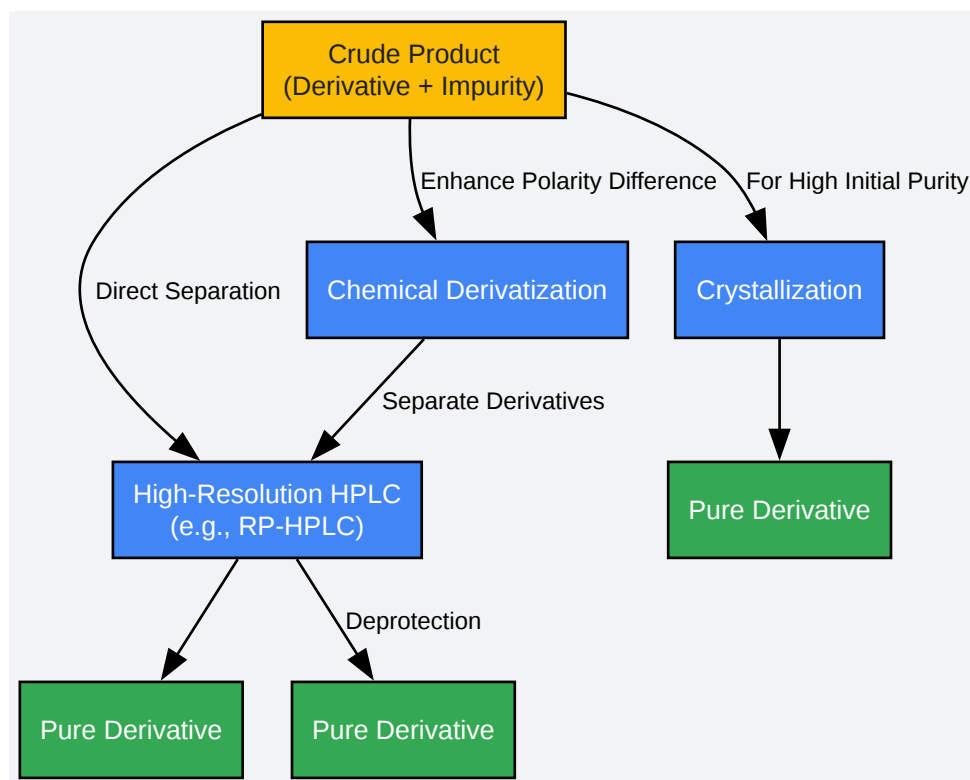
Crude Product
(Derivative + Impurity)

Direct Separation

Enhance Polarity Difference

For High Initial Purity

Chemical Derivatization

Crystallization

Separate Derivatives

High-Resolution HPLC
(e.g., RP-HPLC)

Pure Derivative

Deprotection

Pure Derivative

Pure Derivative